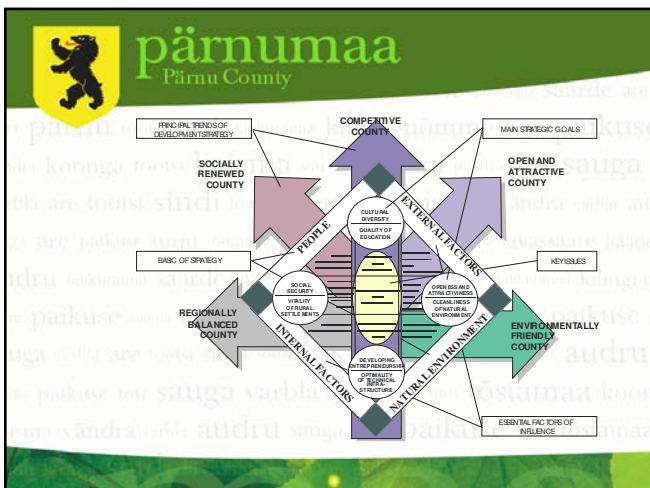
pärnumaa
Pärnu County

PRINCIPAL TRENDS OF DEVELOPMENT STRATEGY

COMPETITIVE COUNTY

MAIN STRATEGIC GOALS

SOCIALLY RENEWED COUNTY

OPEN AND ATTRACTIVE COUNTY

PEOPLE

EXTERNAL FACTORS

CULTURAL DIVERSITY

QUALITY OF EDUCATION

BASIC OF STRATEGY

KEY ISSUES

SOCIAL SECURITY

VITALITY OF RURAL SETTLEMENTS

OPENNESS AND ATTRACTIVENESS

CLEANLINESS OF NATURAL ENVIRONMENT

REGIONALLY BALANCED COUNTY

ENVIRONMENTALLY FRIENDLY COUNTY

INTERNAL FACTORS

NATURAL ENVIRONMENT

DEVELOPING ENTREPRENEURSHIP

OPTIMALITY OF TECHNICAL INFRASTRUCTURE

ESSENTIAL FACTORS OF INFLUENCE

pärnu koonga tootsi sindi are paikuse tori audru saarde tahkuranna häädemeeste sauga varbla vändra kihnu tõstamaa surju kilingi-nõmme lavassaare halinga